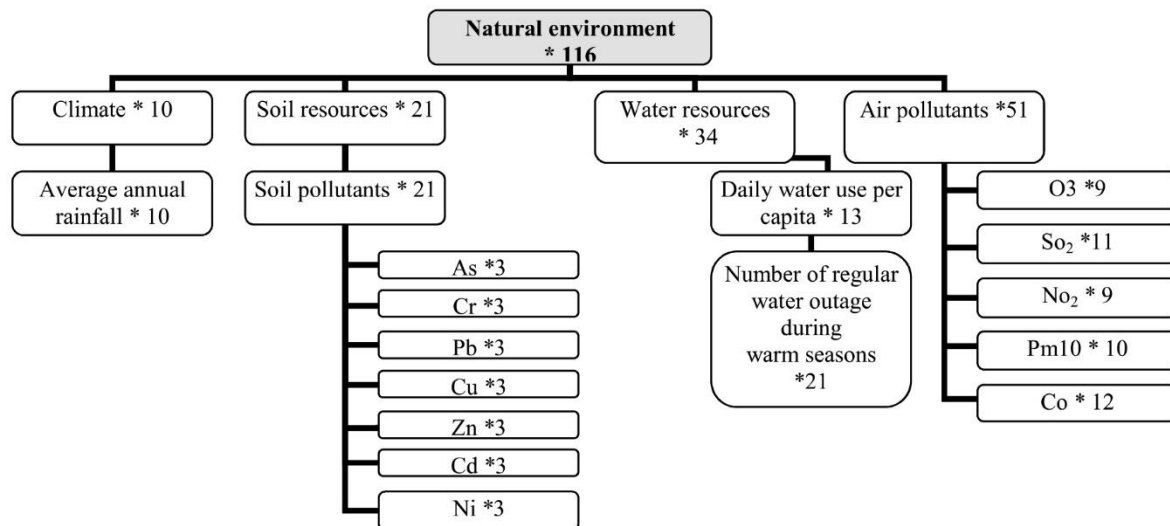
Natural environment
* 116

Climate * 10

Average annual rainfall * 10

Soil resources * 21

Soil pollutants * 21

As *3

Cr *3

Pb *3

Cu *3

Zn *3

Cd *3

Ni *3

Water resources * 34

Daily water use per capita * 13

Number of regular water outage during warm seasons *21

Air pollutants *51

O3 *9

$So_2$ *11

$No_2$ * 9

Pm10 * 10

Co * 12